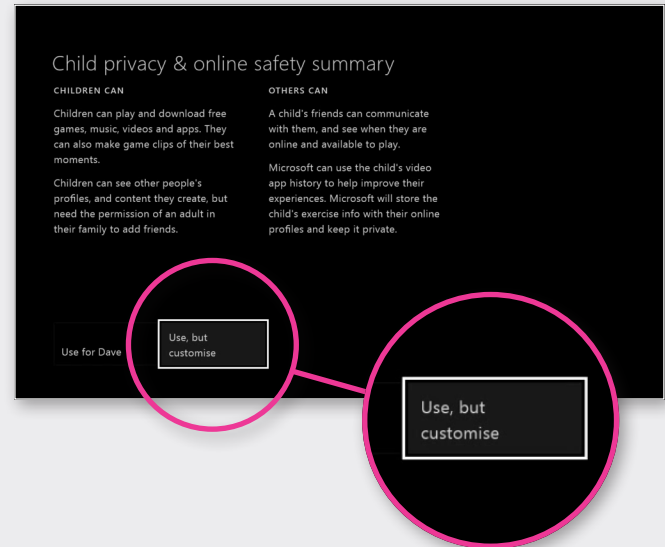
Child privacy & online safety summary

CHILDREN CAN

Children can play and download free games, music, videos and apps. They can also make game clips of their best moments.

Children can see other people's profiles, and content they create, but need the permission of an adult in their family to add friends.

OTHERS CAN

A child's friends can communicate with them, and see when they are online and available to play.

Microsoft can use the child's video app history to help improve their experiences. Microsoft will store the child's exercise info with their online profiles and keep it private.

Use for Dave

Use, but customise

Use, but customise